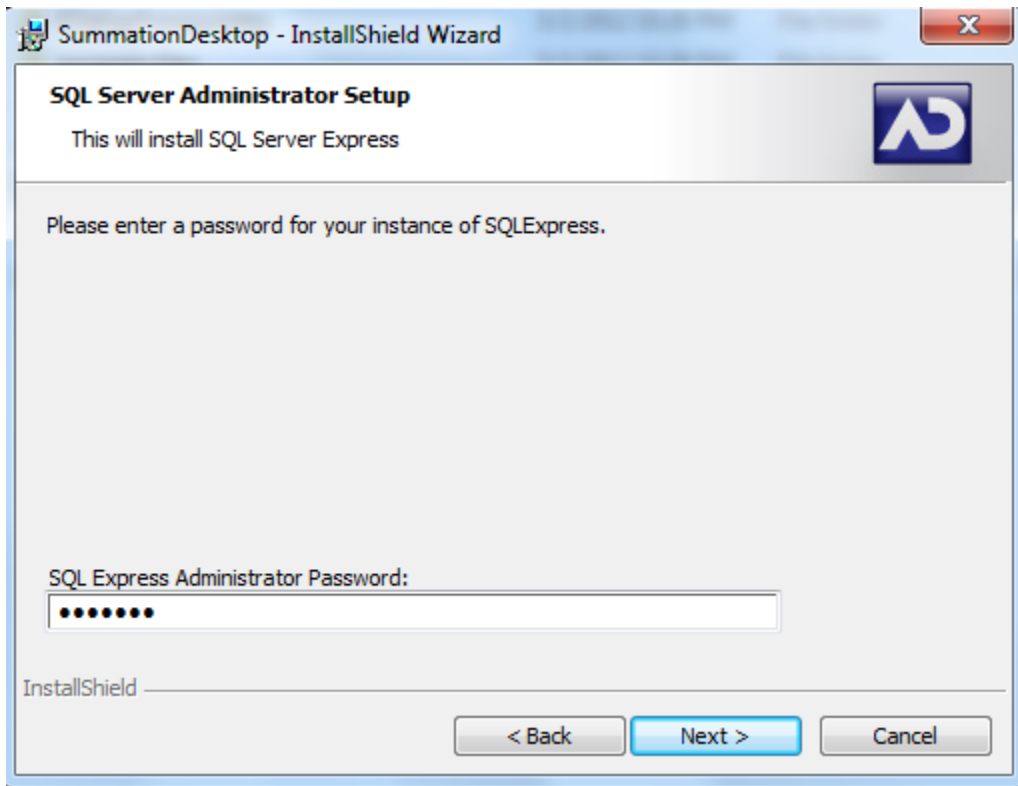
SummationDesktop - InstallShield Wizard

SQL Server Administrator Setup

This will install SQL Server Express

AD

Please enter a password for your instance of SQLExpress.

SQL Express Administrator Password:

•••••••

InstallShield

< Back

Next >

Cancel